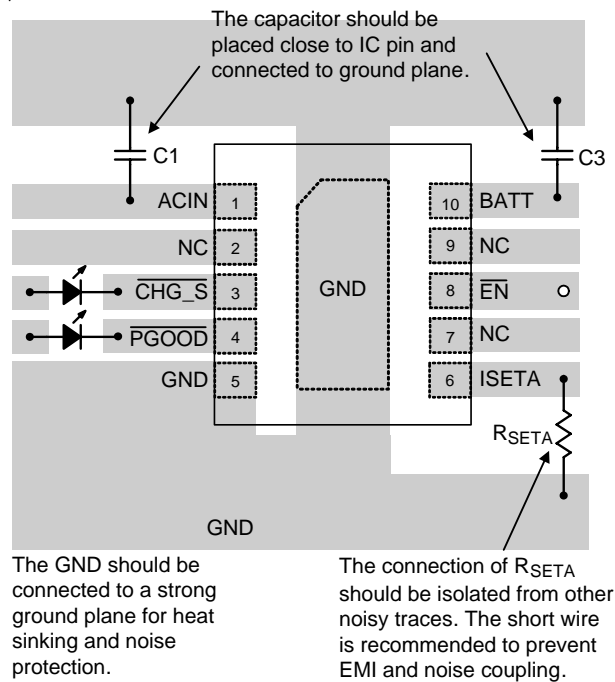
The capacitor should be placed close to IC pin and connected to ground plane.

C1

C3

ACIN 1

NC 2

$\overline{CHG\_S}$ 3

$\overline{PGOOD}$ 4

GND 5

GND

10 BATT

9 NC

8 $\overline{EN}$

7 NC

6 ISETA

$R_{SETA}$

GND

The GND should be connected to a strong ground plane for heat sinking and noise protection.

The connection of $R_{SETA}$ should be isolated from other noisy traces. The short wire is recommended to prevent EMI and noise coupling.